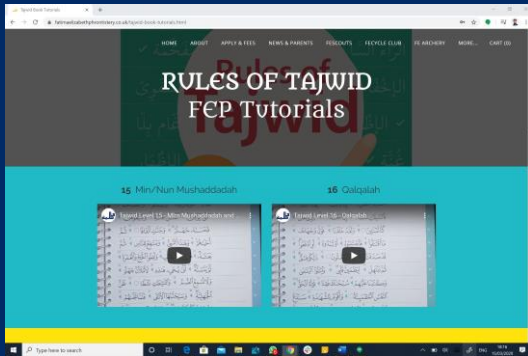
Tajweed Book Tutorials
fatimaelizabethphilmistery.co.uk/tajweed-book-tutorials.html

HOME ABOUT APPLY & FEES NEWS & PARENTS FEPSCOUTS FEPCYCLE CLUB FE ARCHERY MORE... CART (0)

Rules of Tajwid

RULES OF TAJWID
FEP Tutorials

15 Mim/Nun Mushaddadah

16 Qalqalah

Tajwid Level 15 - Mim Mushaddadah and ...

Tajwid Level 16 - Qalqalah

Type here to search

ENG 19:14 15/05/2020